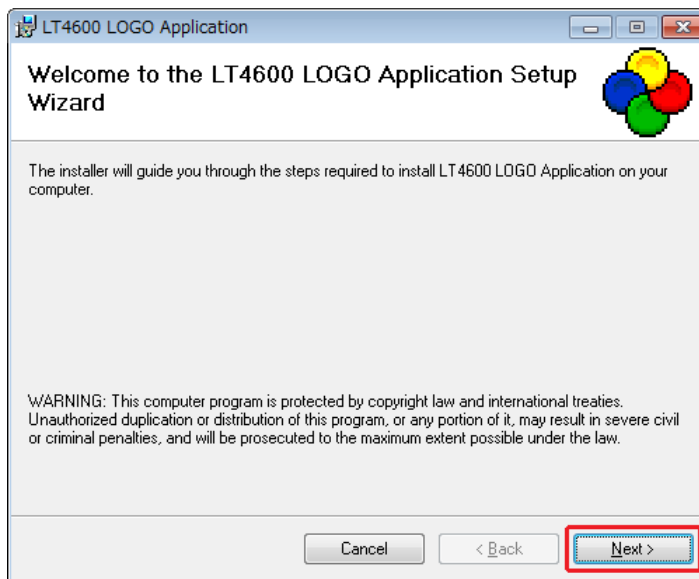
LT4600 LOGO Application

Welcome to the LT4600 LOGO Application Setup Wizard

The installer will guide you through the steps required to install LT4600 LOGO Application on your computer.

WARNING: This computer program is protected by copyright law and international treaties. Unauthorized duplication or distribution of this program, or any portion of it, may result in severe civil or criminal penalties, and will be prosecuted to the maximum extent possible under the law.

Cancel
< Back
Next >